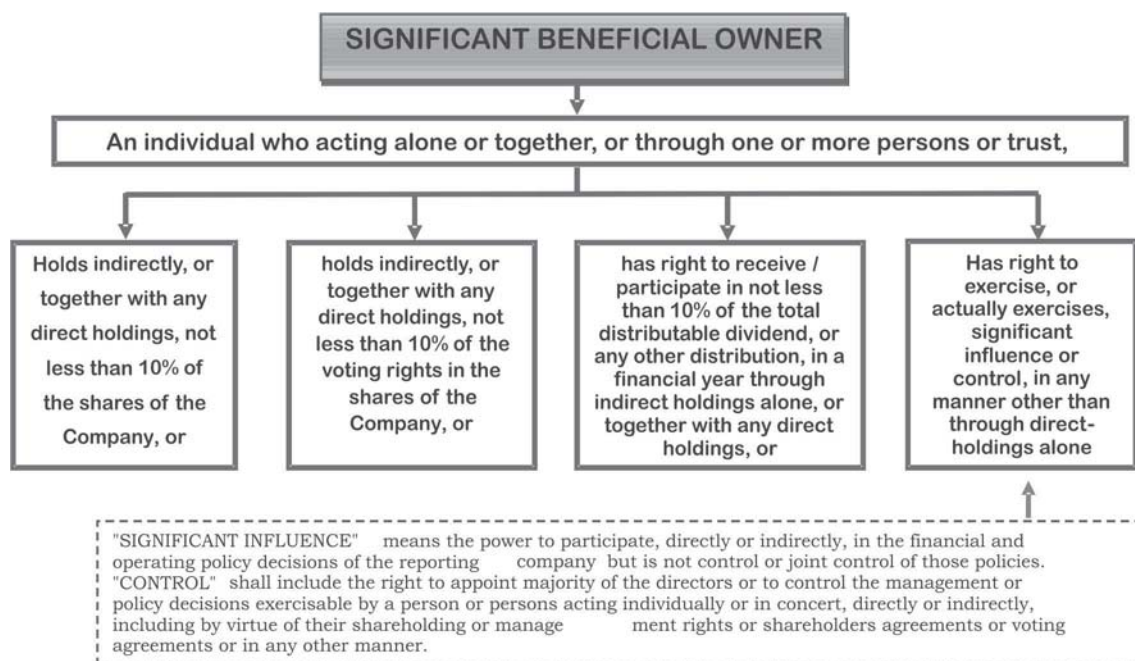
SIGNIFICANT BENEFICIAL OWNER

An individual who acting alone or together, or through one or more persons or trust,

Holds indirectly, or together with any direct holdings, not less than 10% of the shares of the Company, or

holds indirectly, or together with any direct holdings, not less than 10% of the voting rights in the shares of the Company, or

has right to receive / participate in not less than 10% of the total distributable dividend, or any other distribution, in a financial year through indirect holdings alone, or together with any direct holdings, or

Has right to exercise, or actually exercises, significant influence or control, in any manner other than through direct-holdings alone

"SIGNIFICANT INFLUENCE" means the power to participate, directly or indirectly, in the financial and operating policy decisions of the reporting company but is not control or joint control of those policies.
"CONTROL" shall include the right to appoint majority of the directors or to control the management or policy decisions exercisable by a person or persons acting individually or in concert, directly or indirectly, including by virtue of their shareholding or management rights or shareholders agreements or voting agreements or in any other manner.